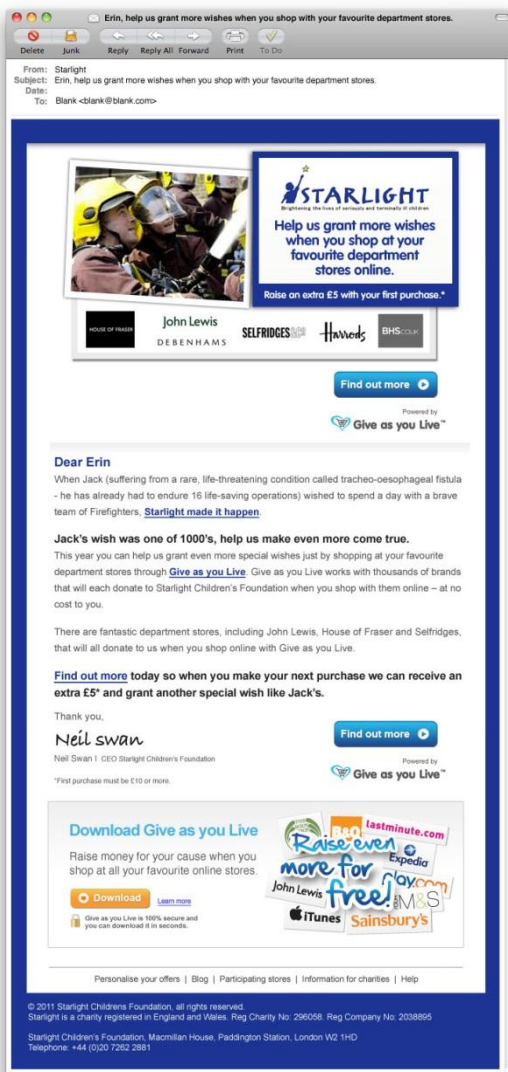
Erin, help us grant more wishes when you shop with your favourite department stores.

Delete Junk Reply Reply All Forward Print To Do

From: Starlight
Subject: Erin, help us grant more wishes when you shop with your favourite department stores.
Date:
To: Blank <blank@blank.com>

STARLIGHT
Brightening the lives of seriously and terminally ill children

Help us grant more wishes when you shop at your favourite department stores online.

Raise an extra £5 with your first purchase.*

HOUSE OF FRASER John Lewis DEBENHAMS SELFRIDGES&Co Harrods BHS.CO.UK

Find out more

Powered by
Give as you Live™

Dear Erin
When Jack (suffering from a rare, life-threatening condition called tracheo-oesophageal fistula - he has already had to endure 16 life-saving operations) wished to spend a day with a brave team of Firefighters, Starlight made it happen.

Jack's wish was one of 1000's, help us make even more come true.
This year you can help us grant even more special wishes just by shopping at your favourite department stores through Give as you Live. Give as you Live works with thousands of brands that will each donate to Starlight Children's Foundation when you shop with them online – at no cost to you.

There are fantastic department stores, including John Lewis, House of Fraser and Selfridges, that will all donate to us when you shop online with Give as you Live.

Find out more today so when you make your next purchase we can receive an extra £5* and grant another special wish like Jack's.

Thank you,

Neil swan
Neil Swan | CEO Starlight Children's Foundation

Find out more

Powered by
Give as you Live™

*First purchase must be £10 or more.

Download Give as you Live
Raise money for your cause when you shop at all your favourite online stores.

Download Learn more

Give as you Live is 100% secure and you can download it in seconds.

B&Q lastminute.com Raise even more for free! Expedia John Lewis play.com M&S iTunes Sainsbury's

Personalise your offers | Blog | Participating stores | Information for charities | Help

© 2011 Starlight Childrens Foundation, all rights reserved.
Starlight is a charity registered in England and Wales. Reg Charity No: 296058. Reg Company No: 2038895

Starlight Children's Foundation, Macmillan House, Paddington Station, London W2 1HD
Telephone: +44 (0)20 7262 2881